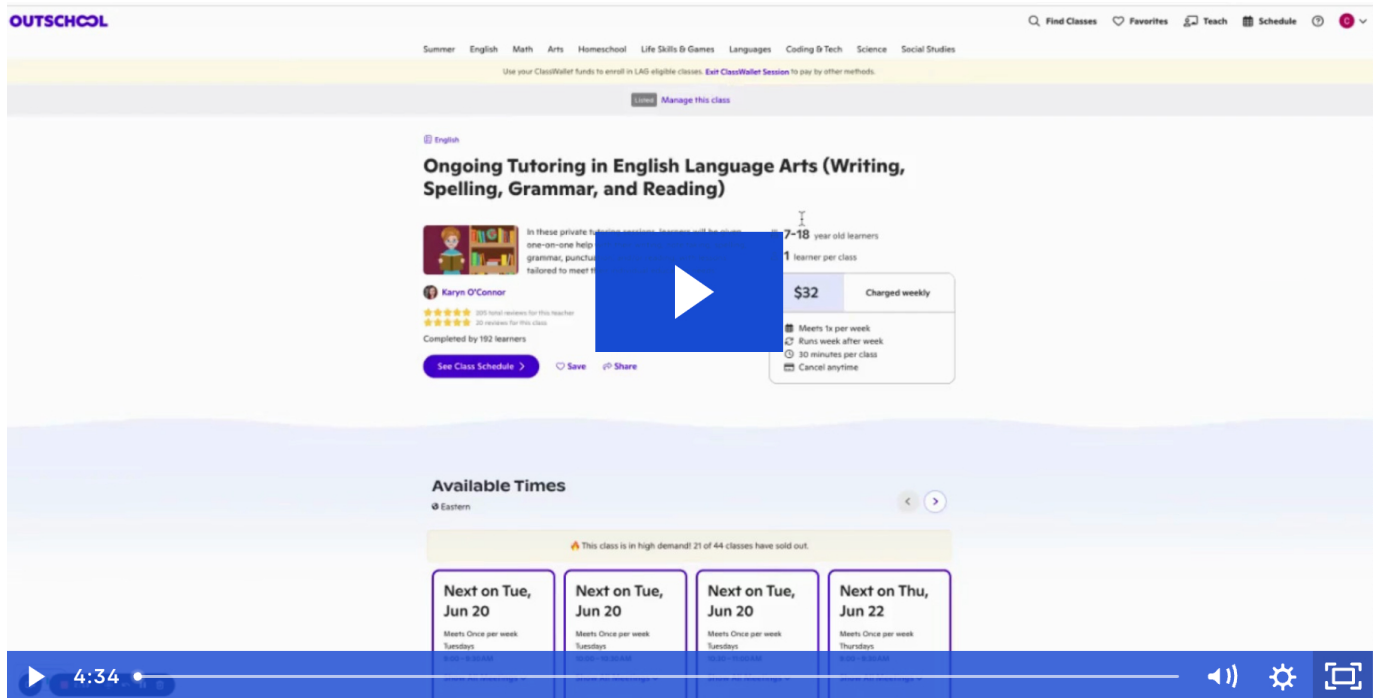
OUTSCHOOL

Find Classes Favorites Teach Schedule

Summer English Math Arts Homeschool Life Skills & Games Languages Coding & Tech Science Social Studies

Use your ClassWallet funds to enroll in LAG-eligible classes. Exit ClassWallet Session to pay by other methods.

Listed Manage this class

English

Ongoing Tutoring in English Language Arts (Writing, Spelling, Grammar, and Reading)

In these private tutoring sessions, learners will be given one-on-one help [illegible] grammar, punctua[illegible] tailored to meet t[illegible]

Karyn O'Connor

205 total reviews for this teacher
30 reviews for this class

Completed by 192 learners

See Class Schedule

Save

Share

7-18 year old learners

1 learner per class

$32

Charged weekly

Meets 1x per week
Runs week after week
30 minutes per class
Cancel anytime

Available Times

Eastern

This class is in high demand! 21 of 44 classes have sold out.

Next on Tue, Jun 20
Meets Once per week
Tuesdays

Next on Tue, Jun 20
Meets Once per week
Tuesdays

Next on Tue, Jun 20
Meets Once per week
Tuesdays

Next on Thu, Jun 22
Meets Once per week
Thursdays

4:34